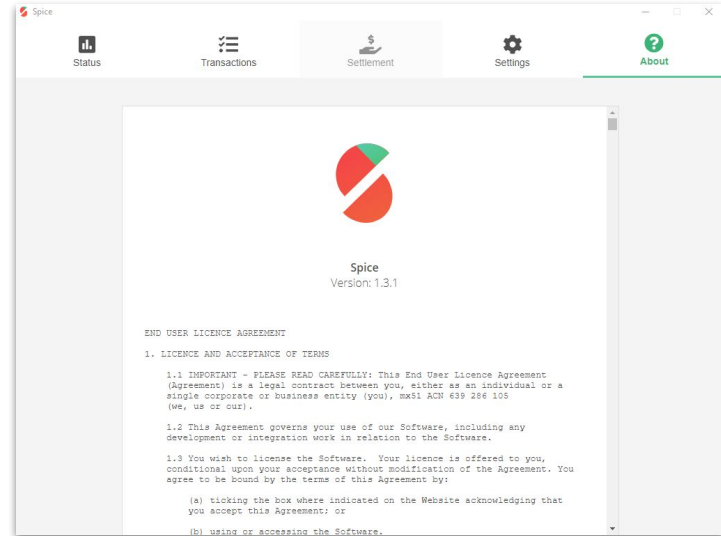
Spice

Status

Transactions

Settlement

Settings

About

Spice
Version: 1.3.1

END USER LICENCE AGREEMENT

1. LICENCE AND ACCEPTANCE OF TERMS

1.1 IMPORTANT - PLEASE READ CAREFULLY: This End User Licence Agreement (Agreement) is a legal contract between you, either as an individual or a single corporate or business entity (you), mx51 ACN 639 286 105 (we, us or our).

1.2 This Agreement governs your use of our Software, including any development or integration work in relation to the Software.

1.3 You wish to license the Software. Your licence is offered to you, conditional upon your acceptance without modification of the Agreement. You agree to be bound by the terms of this Agreement by:

(a) ticking the box where indicated on the Website acknowledging that you accept this Agreement; or

(b) using or accessing the Software.